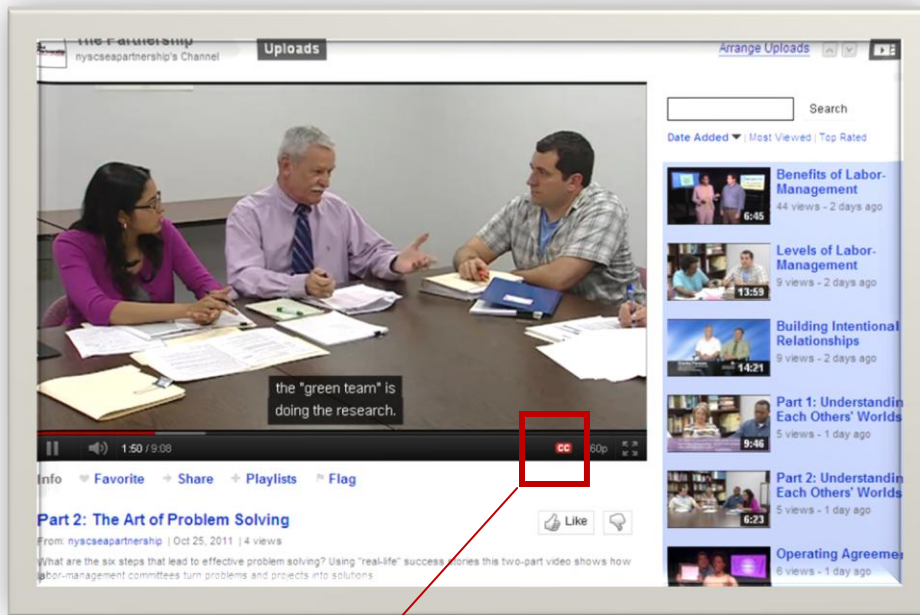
The Partnership
nyscseapartnership's Channel
Uploads
Arrange Uploads

Search
Date Added | Most Viewed | Top Rated

the "green team" is doing the research.

1:50 / 9:08
CC
360p

Info Favorite Share Playlists Flag

Part 2: The Art of Problem Solving
From: nyscseapartnership | Oct 25, 2011 | 4 views
Like
What are the six steps that lead to effective problem solving? Using "real-life" success stories this two-part video shows how labor-management committees turn problems and projects into solutions

6:45
Benefits of Labor-Management
44 views - 2 days ago

13:59
Levels of Labor-Management
9 views - 2 days ago

14:21
Building Intentional Relationships
9 views - 2 days ago

9:46
Part 1: Understandin Each Others' Worlds
5 views - 1 day ago

6:23
Part 2: Understandin Each Others' Worlds
5 views - 1 day ago

Operating Agreemen
6 views - 1 day ago